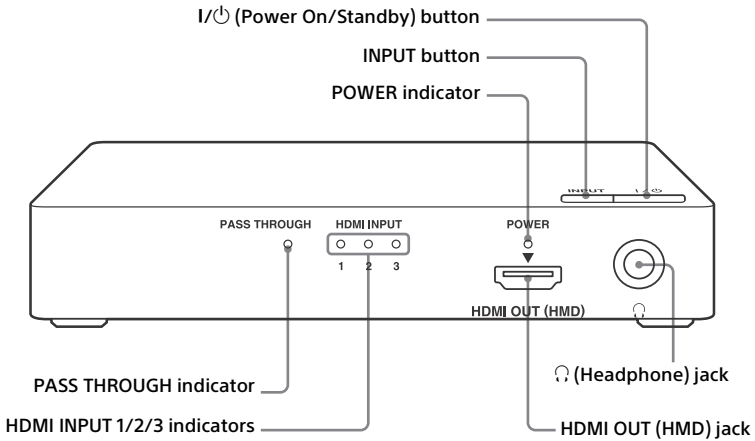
I/⏻ (Power On/Standby) button

INPUT button

POWER indicator

INPUT

I/⏻

PASS THROUGH

HDMI INPUT

1 2 3

POWER

HDMI OUT (HMD)

PASS THROUGH indicator

HDMI INPUT 1/2/3 indicators

(Headphone) jack

HDMI OUT (HMD) jack